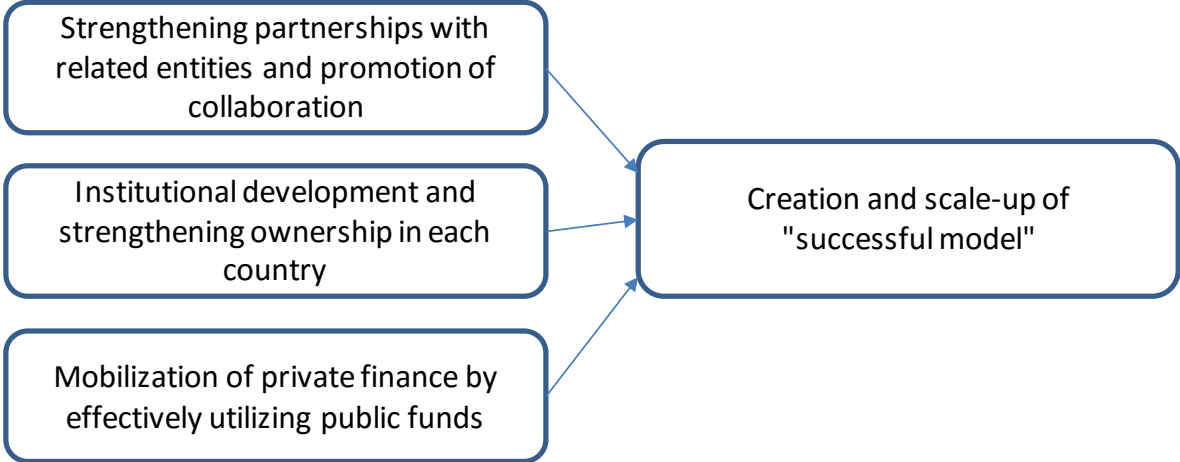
Strengthening partnerships with related entities and promotion of collaboration

Institutional development and strengthening ownership in each country

Mobilization of private finance by effectively utilizing public funds

Creation and scale-up of "successful model"